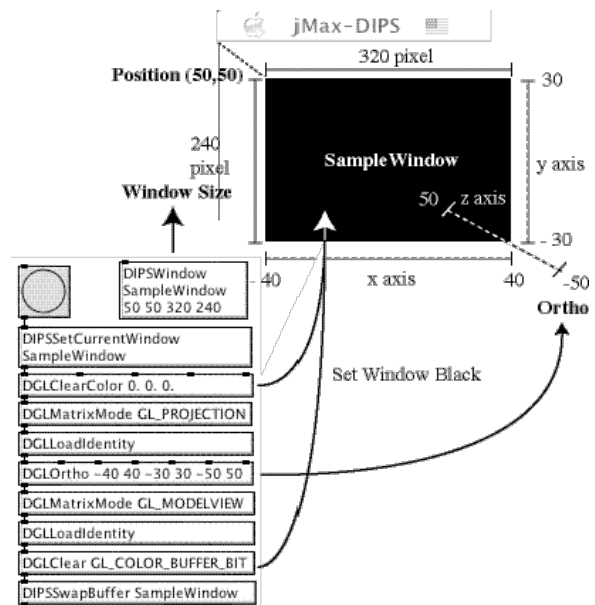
jMax-DIPS

320 pixel

Position (50,50)

30

240 pixel

SampleWindow

y axis

Window Size

50

z axis

- 30

-40

x axis

40

-50

Ortho

DIPSWindow SampleWindow 50 50 320 240

DIPSSetCurrentWindow SampleWindow

DGLClearColor 0. 0. 0.

Set Window Black

DGLMatrixMode GL_PROJECTION

DGLLoadIdentity

DGLOrtho -40 40 -30 30 -50 50

DGLMatrixMode GL_MODELVIEW

DGLLoadIdentity

DGLClear GL_COLOR_BUFFER_BIT

DIPSSwapBuffer SampleWindow